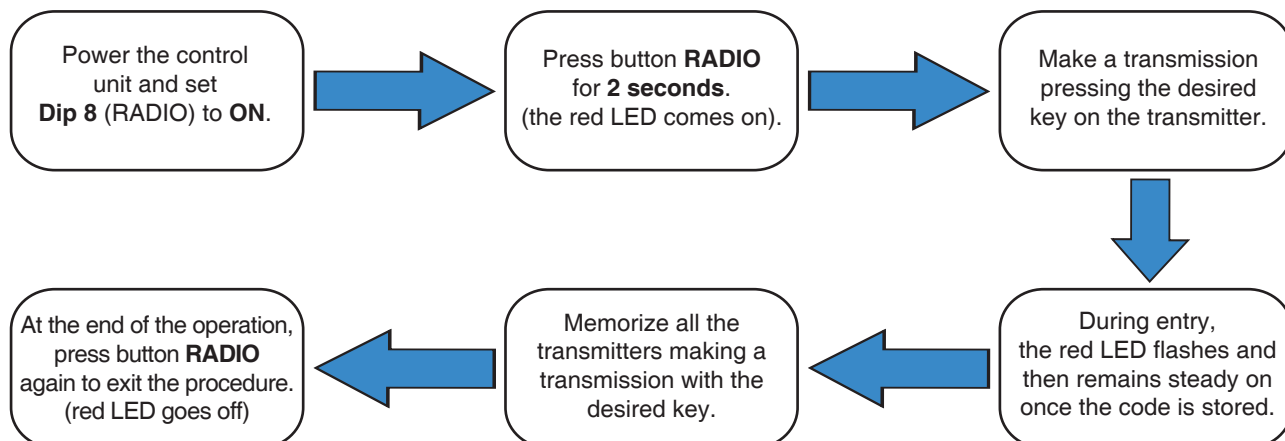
Power the control unit and set **Dip 8** (RADIO) to **ON**.

Press button **RADIO** for **2 seconds**. (the red LED comes on).

Make a transmission pressing the desired key on the transmitter.

During entry, the red LED flashes and then remains steady on once the code is stored.

Memorize all the transmitters making a transmission with the desired key.

At the end of the operation, press button **RADIO** again to exit the procedure. (red LED goes off)